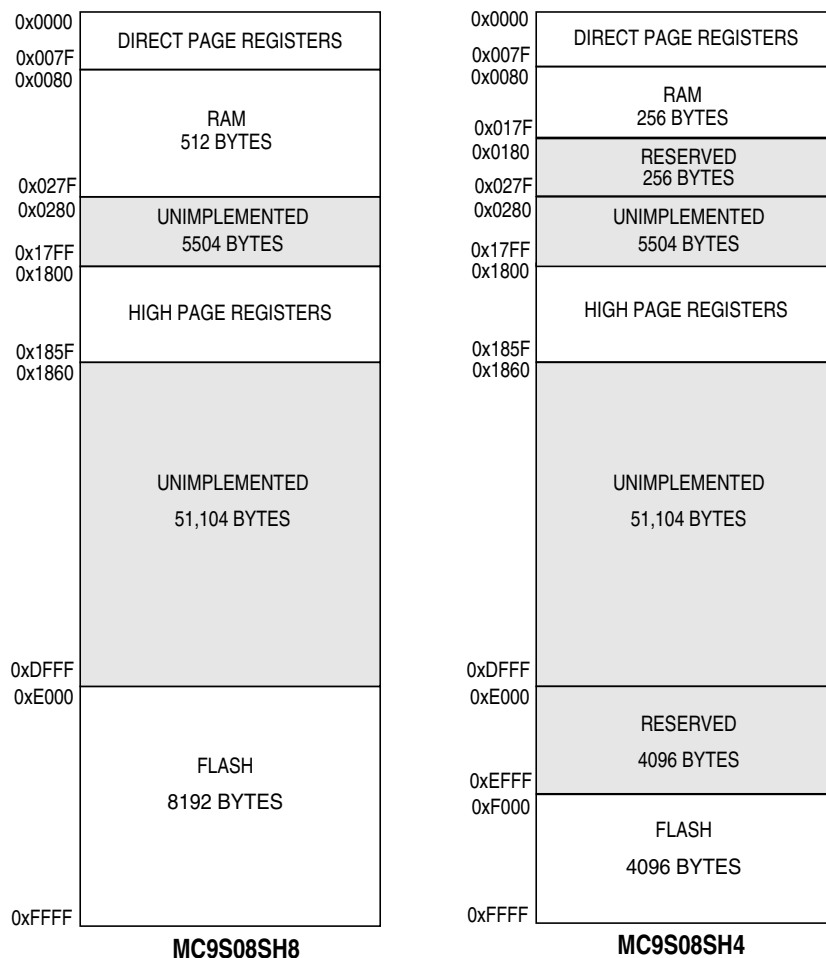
0x0000
DIRECT PAGE REGISTERS
0x007F
0x0080
RAM
512 BYTES
0x027F
0x0280
UNIMPLEMENTED
5504 BYTES
0x17FF
0x1800
HIGH PAGE REGISTERS
0x185F
0x1860
UNIMPLEMENTED
51,104 BYTES
0xDFFF
0xE000
FLASH
8192 BYTES
0xFFFF
MC9S08SH8

0x0000
DIRECT PAGE REGISTERS
0x007F
0x0080
RAM
256 BYTES
0x017F
0x0180
RESERVED
256 BYTES
0x027F
0x0280
UNIMPLEMENTED
5504 BYTES
0x17FF
0x1800
HIGH PAGE REGISTERS
0x185F
0x1860
UNIMPLEMENTED
51,104 BYTES
0xDFFF
0xE000
RESERVED
4096 BYTES
0xEFFF
0xF000
FLASH
4096 BYTES
0xFFFF
MC9S08SH4